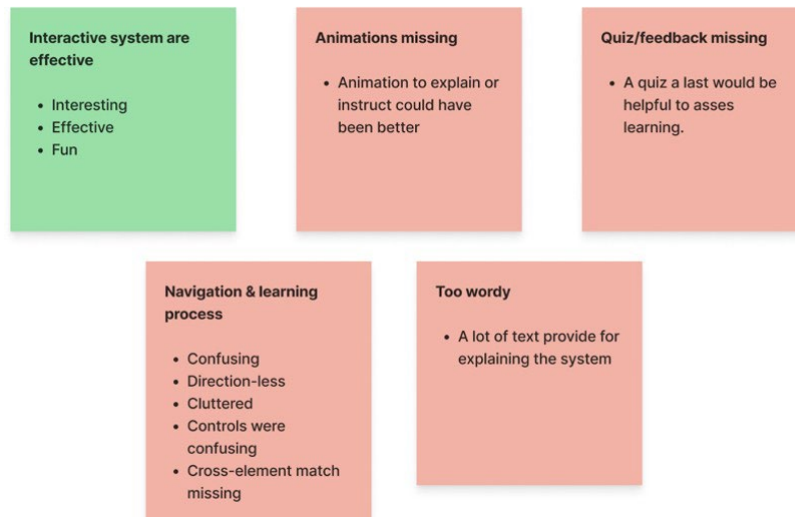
Interactive system are effective

- Interesting
- Effective
- Fun

Animations missing

- Animation to explain or instruct could have been better

Quiz/feedback missing

- A quiz a last would be helpful to asses learning.

Navigation & learning process

- Confusing
- Direction-less
- Cluttered
- Controls were confusing
- Cross-element match missing

Too wordy

- A lot of text provide for explaining the system